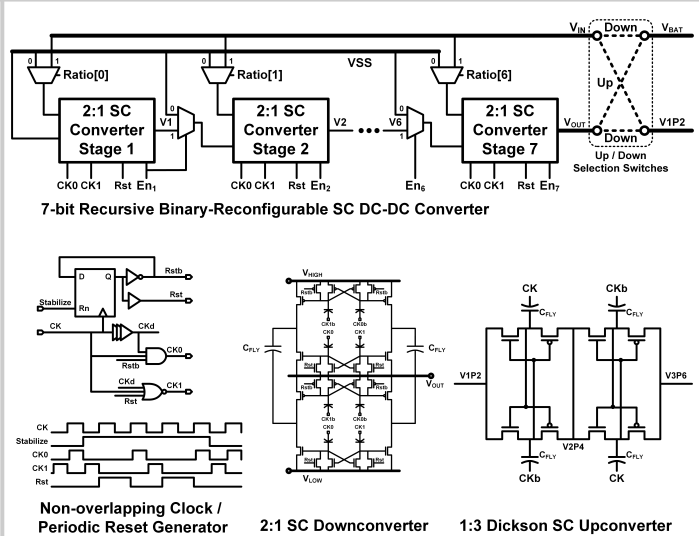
$V_{IN}$ Down $V_{BAT}$

0 1 Ratio[0]

0 1 Ratio[1]

VSS

0 1 Ratio[6]

Up

2:1 SC Converter Stage 1

V1

0 1

2:1 SC Converter Stage 2

V2

V6

0 1

2:1 SC Converter Stage 7

$V_{OUT}$

Down

V1P2

Up / Down Selection Switches

CK0 CK1 Rst $En_1$

CK0 CK1 Rst $En_2$

$En_6$

CK0 CK1 Rst $En_7$

7-bit Recursive Binary-Reconfigurable SC DC-DC Converter

D Q

Rn

Stabilize

Rstb

Rst

CK

CKd

Rstb

CK0

CKd

Rst

CK1

CK

Stabilize

CK0

CK1

Rst

Non-overlapping Clock / Periodic Reset Generator

$V_{HIGH}$

Rstb

Rstb

CK1b

CK0b

CK0

CK1

$C_{FLY}$

$C_{FLY}$

$V_{OUT}$

CK1b

CK0b

CK0

CK1

Rst

Rst

$V_{LOW}$

2:1 SC Downconverter

CK

CKb

$C_{FLY}$

$C_{FLY}$

V1P2

V3P6

V2P4

$C_{FLY}$

$C_{FLY}$

CKb

CK

1:3 Dickson SC Upconverter